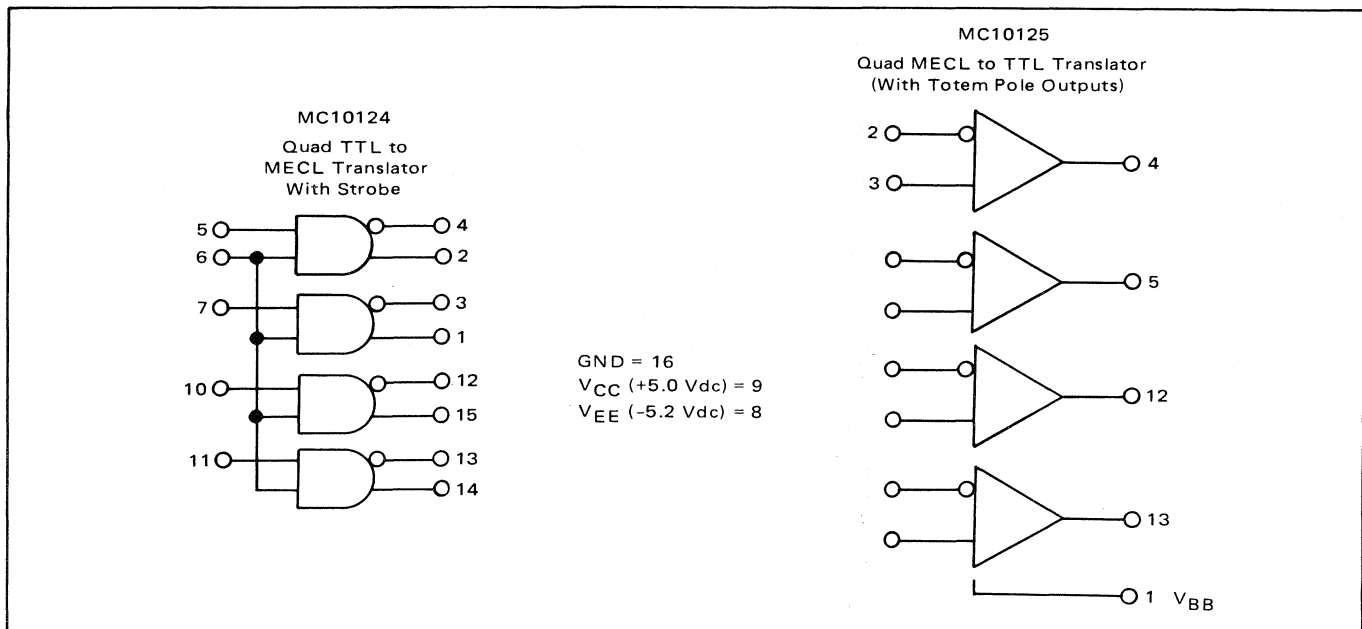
MC10124

Quad TTL to MECL Translator With Strobe

5
6
4
2
7
3
1
10
12
15
11
13
14

GND = 16
$V_{CC}$ (+5.0 Vdc) = 9
$V_{EE}$ (-5.2 Vdc) = 8

MC10125

Quad MECL to TTL Translator (With Totem Pole Outputs)

2
3
4
5
12
13
1 $V_{BB}$